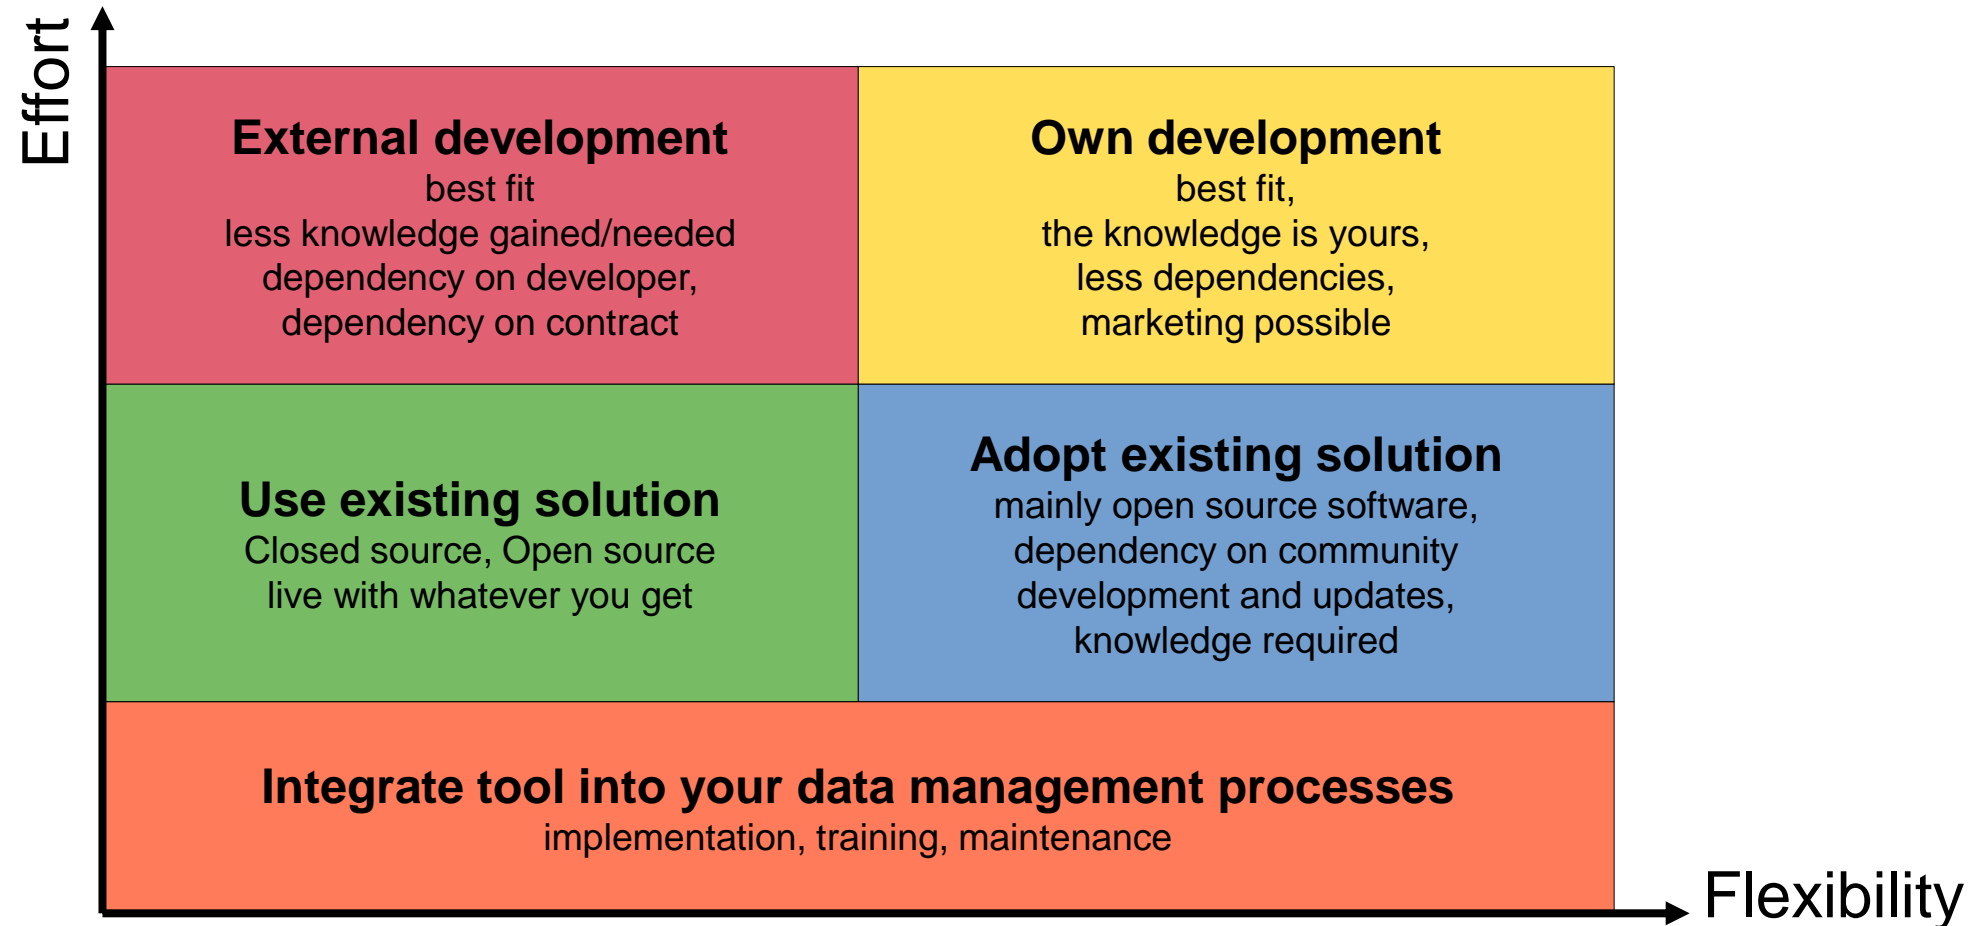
Effort

External development
best fit
less knowledge gained/needed
dependency on developer,
dependency on contract

Own development
best fit,
the knowledge is yours,
less dependencies,
marketing possible

Use existing solution
Closed source, Open source
live with whatever you get

Adopt existing solution
mainly open source software,
dependency on community
development and updates,
knowledge required

Integrate tool into your data management processes
implementation, training, maintenance

Flexibility